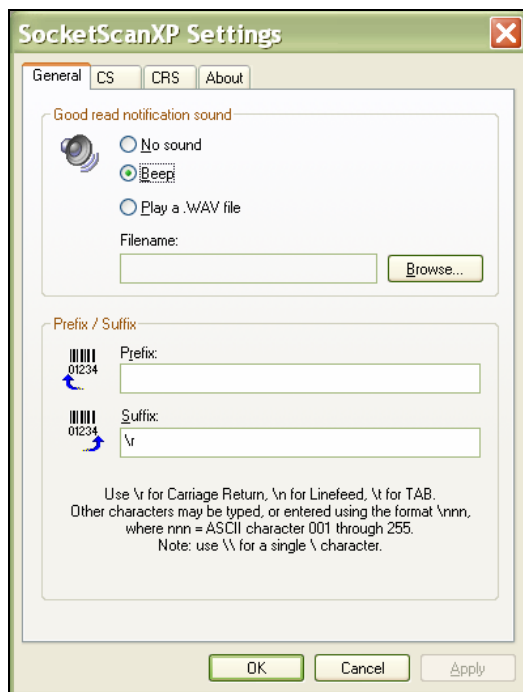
SocketScanXP Settings

General
CS
CRS
About

Good read notification sound

No sound

Beep

Play a .WAV file

Filename:

Browse...

Prefix / Suffix

01234

Prefix:

01234

Suffix:

\r

Use \r for Carriage Return, \n for Linefeed, \t for TAB. Other characters may be typed, or entered using the format \nnn, where nnn = ASCII character 001 through 255. Note: use \\ for a single \ character.

OK
Cancel
Apply